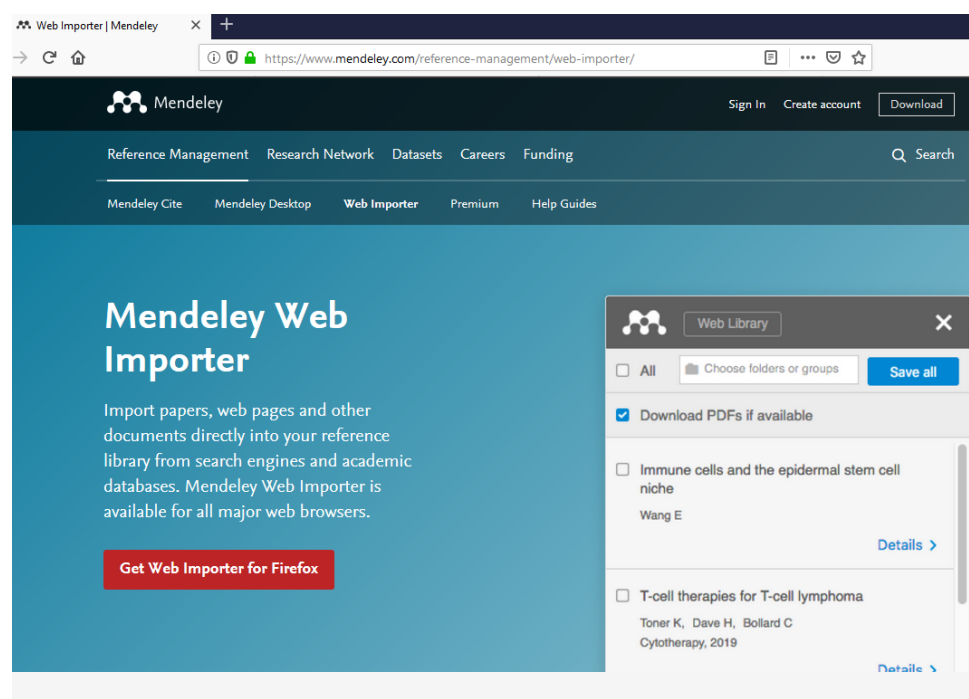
Web Importer | Mendeley ×

https://www.mendeley.com/reference-management/web-importer/

Mendeley

Sign In Create account Download

Reference Management Research Network Datasets Careers Funding Search

Mendeley Cite Mendeley Desktop Web Importer Premium Help Guides

Mendeley Web Importer

Import papers, web pages and other documents directly into your reference library from search engines and academic databases. Mendeley Web Importer is available for all major web browsers.

Get Web Importer for Firefox

Web Library ×

All Choose folders or groups Save all

Download PDFs if available

Immune cells and the epidermal stem cell niche
Wang E
Details >

T-cell therapies for T-cell lymphoma
Toner K, Dave H, Bollard C
Cytotherapy, 2019
Details >